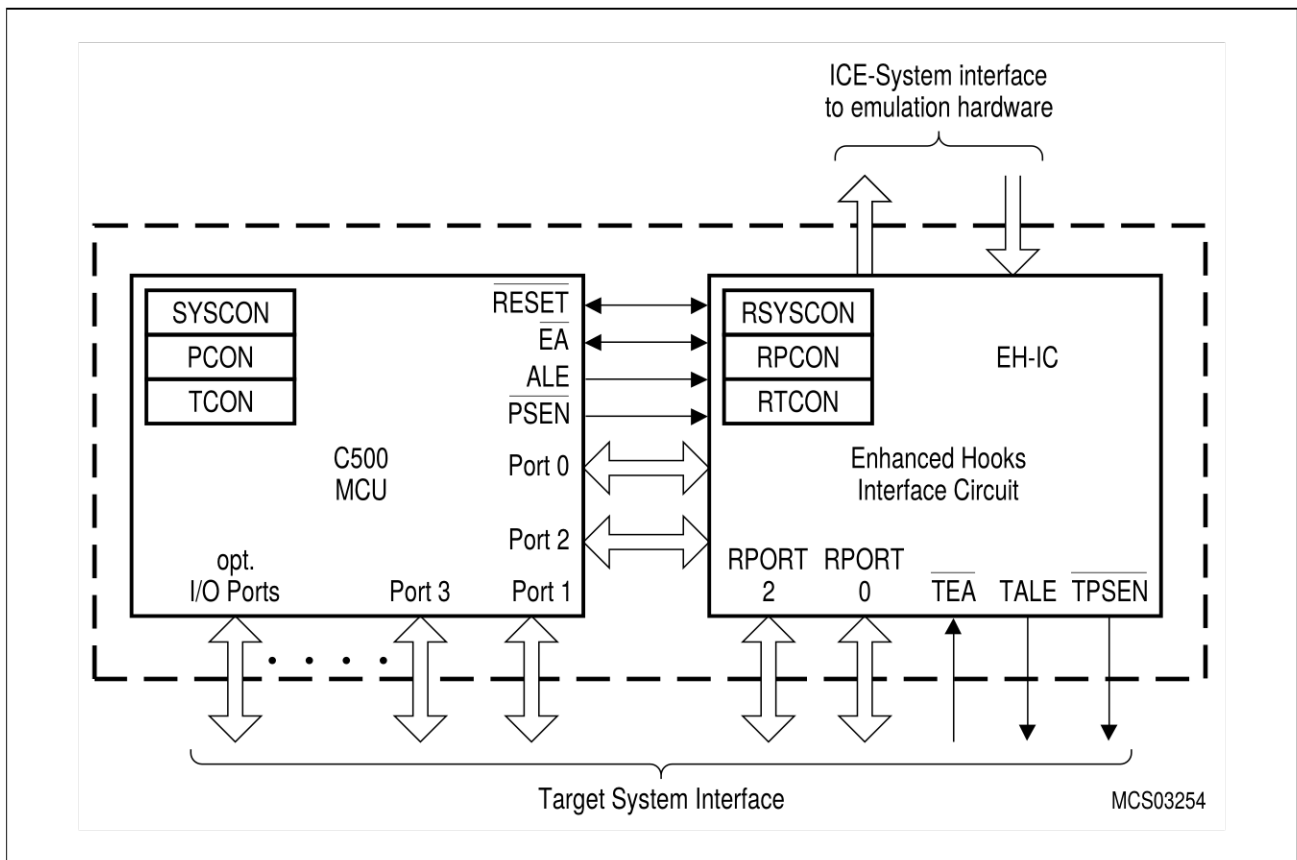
ICE-System interface to emulation hardware

SYSCON
PCON
TCON

$\overline{RESET}$
$\overline{EA}$
ALE
$\overline{PSEN}$

C500
MCU

Port 0
Port 2

opt.
I/O Ports
Port 3
Port 1

RSYSCON
RPCON
RTCON

EH-IC

Enhanced Hooks
Interface Circuit

RPORT
2
RPORT
0
$\overline{TEA}$
TALE
$\overline{TPSEN}$

Target System Interface

MCS03254